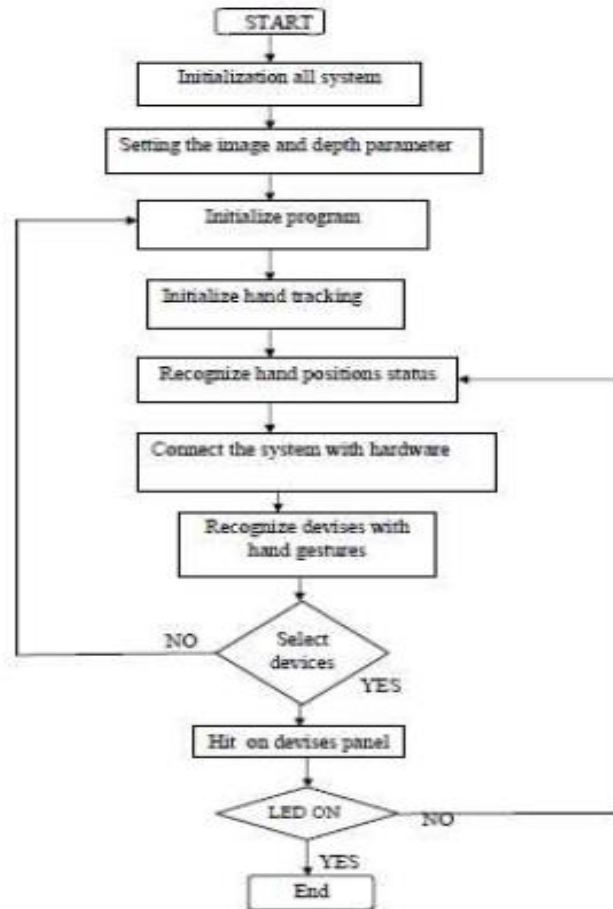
START

Initialization all system

Setting the image and depth parameter

Initialize program

Initialize hand tracking

Recognize hand positions status

Connect the system with hardware

Recognize devises with hand gestures

NO

Select devices

YES

Hit on devises panel

LED ON

NO

YES

End